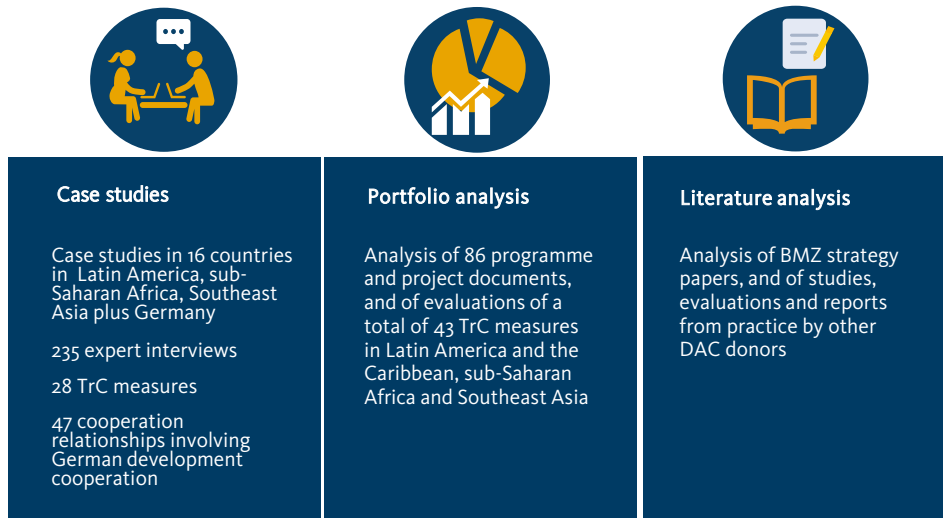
Case studies

Case studies in 16 countries in Latin America, sub-Saharan Africa, Southeast Asia plus Germany

235 expert interviews

28 TrC measures

47 cooperation relationships involving German development cooperation

Portfolio analysis

Analysis of 86 programme and project documents, and of evaluations of a total of 43 TrC measures in Latin America and the Caribbean, sub-Saharan Africa and Southeast Asia

Literature analysis

Analysis of BMZ strategy papers, and of studies, evaluations and reports from practice by other DAC donors